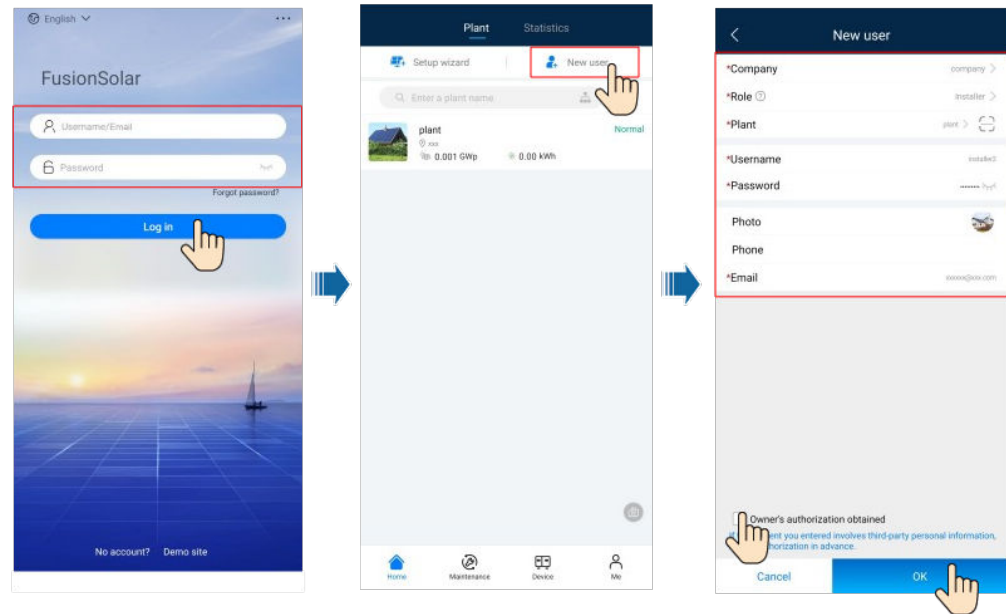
English

FusionSolar

Username/Email

Password

Forgot password?

Log in

No account? Demo site

Plant Statistics

Setup wizard

New user

Enter a plant name

plant

xxx

0.001 GWp

0.00 kWh

Normal

Home Maintenance Device Me

New user

*Company company

*Role installer

*Plant plant

*Username installer2

*Password ••••••

Photo

Phone

*Email xxxxxx@xxx.com

Owner's authorization obtained

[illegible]ent you entered involves third-party personal information, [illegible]horization in advance.

Cancel

OK